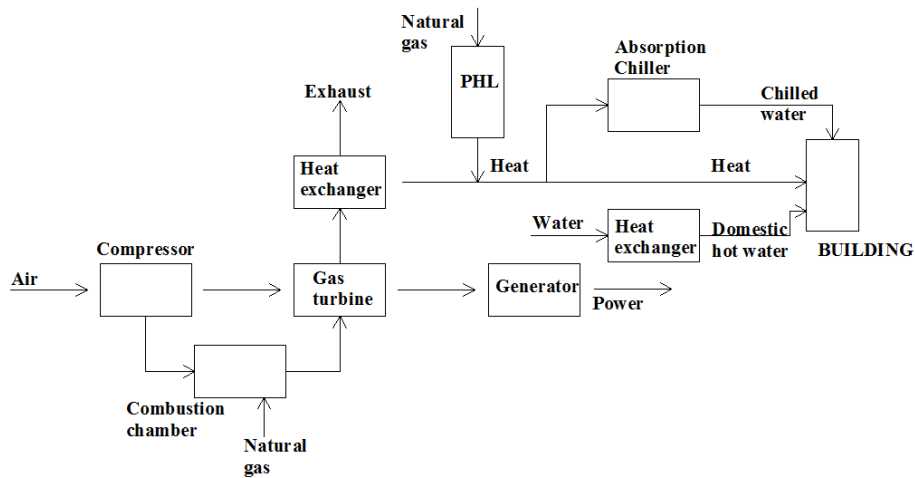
Natural gas

PHL

Absorption Chiller

Exhaust

Chilled water

Heat exchanger

Heat

Heat

Water

Heat exchanger

Domestic hot water

BUILDING

Compressor

Air

Gas turbine

Generator

Power

Combustion chamber

Natural gas